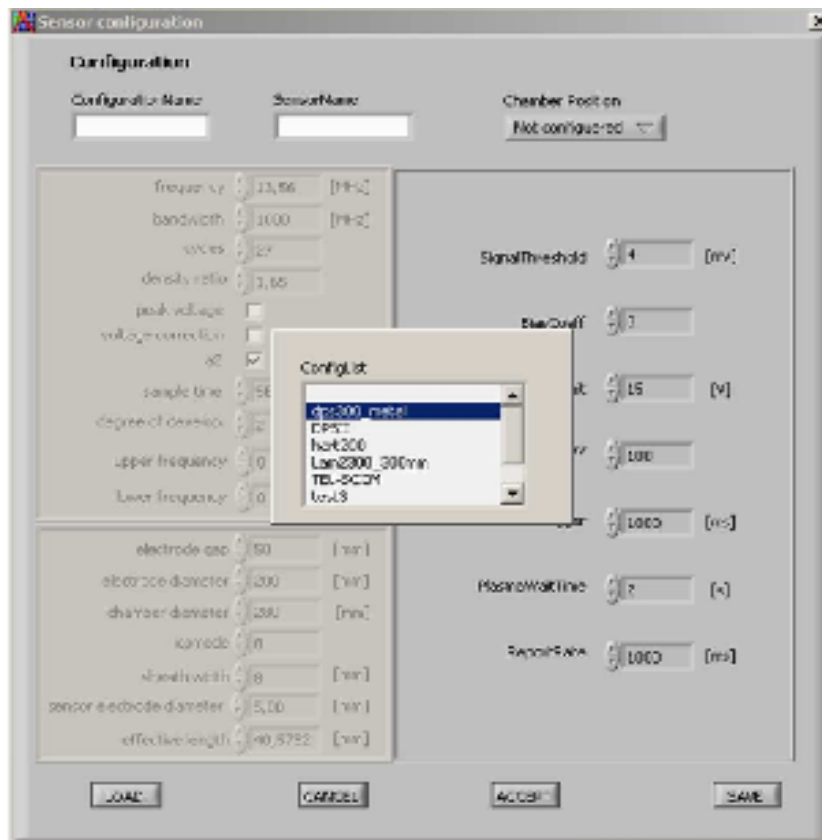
Sensor configuration

Configuration

Configuration Name

SensorName

Chamber Position

Not configured

frequency 13,56 [MHz]

bandwidth 1000 [MHz]

cycles 29

density ratio 1,65

peak voltage

voltage correction

all

sample time 56

degree of deviation 2

upper frequency 0

lower frequency 0

electrode gap 50 [mm]

electrode diameter 200 [mm]

chamber diameter 280 [mm]

ionmode 0

sheath width 8 [mm]

sensor electrode diameter 5,00 [mm]

effective length 40,5753 [mm]

SignalThreshold 4 [mV]

BiasCutoff 7

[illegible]t 15 [V]

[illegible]y 100

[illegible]er 1000 [ms]

PlasmaWaitTime 7 [s]

RepeatRate 1000 [ms]

ConfigList

dps300_metal

DPS2

hart300

Lam2300_300mm

TEL-SCCM

test3

LOAD

CANCEL

ACCEPT

SAVE